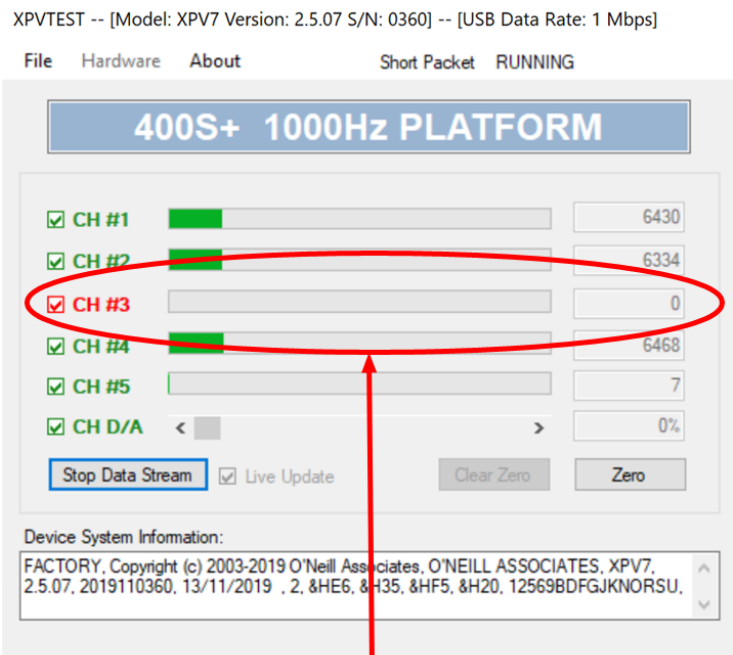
XPVTEST -- [Model: XPV7 Version: 2.5.07 S/N: 0360] -- [USB Data Rate: 1 Mbps]

File Hardware About Short Packet RUNNING

400S+ 1000Hz PLATFORM

CH #1 6430
CH #2 6334
CH #3 0
CH #4 6468
CH #5 7
CH D/A < > 0%

Stop Data Stream Live Update Clear Zero Zero

Device System Information:

FACTORY, Copyright (c) 2003-2019 O'Neill Associates, O'NEILL ASSOCIATES, XPV7, 2.5.07, 2019110360, 13/11/2019 , 2, &HE6, &H35, &HF5, &H20, 12569BDFGJKNORSU,